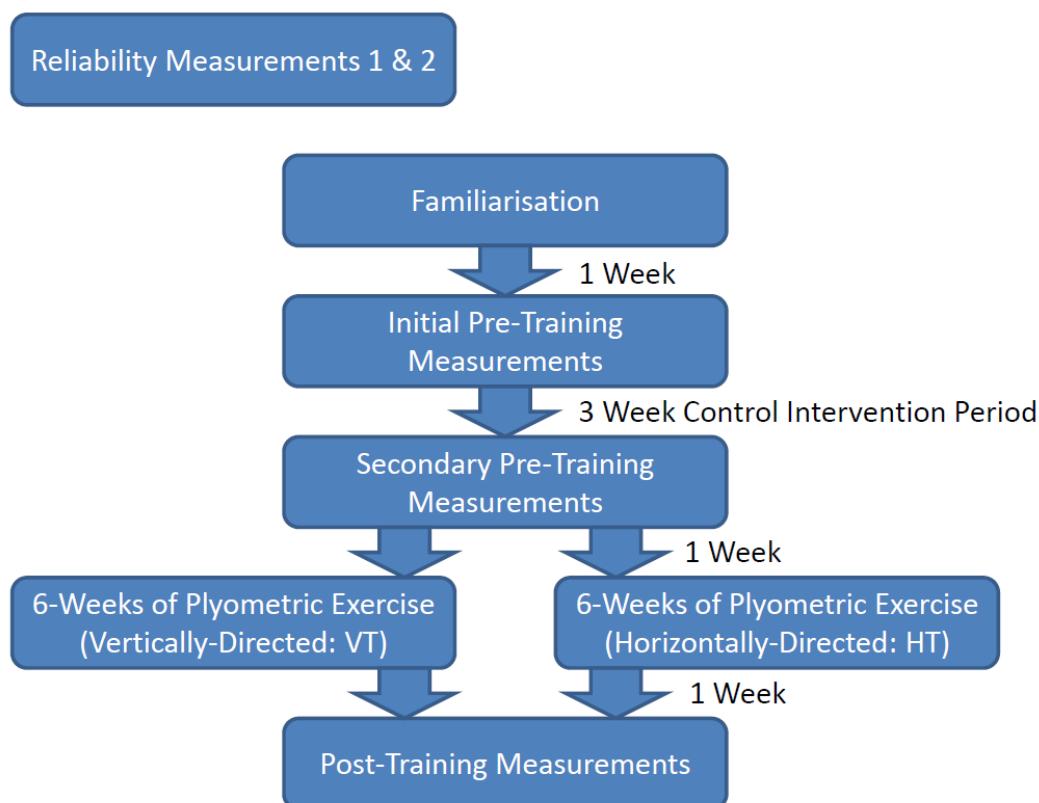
Reliability Measurements 1 & 2

Familiarisation

1 Week

Initial Pre-Training Measurements

3 Week Control Intervention Period

Secondary Pre-Training Measurements

1 Week

6-Weeks of Plyometric Exercise (Vertically-Directed: VT)

6-Weeks of Plyometric Exercise (Horizontally-Directed: HT)

1 Week

Post-Training Measurements